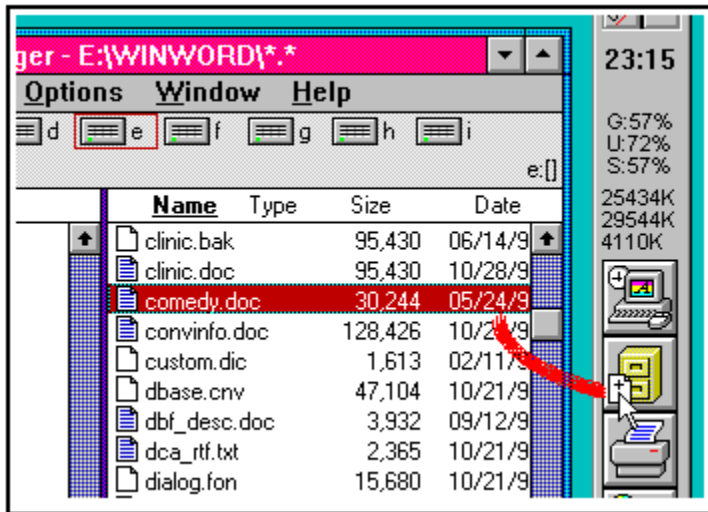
ger - E:\WINWORD\*.*

Options Window Help

d e f g h i

e:[]

Name Type Size Date

| | | |
|---|---|---|
| clinic.bak | 95,430 | 06/14/9 |
| clinic.doc | 95,430 | 10/28/9 |
| comedy.doc | 30,244 | 05/24/9 |
| convinfo.doc | 128,426 | 10/2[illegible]9 |
| custom.dic | 1,613 | 02/11/9 |
| dbase.cnv | 47,104 | 10/21/9 |
| dbf_desc.doc | 3,932 | 09/12/9 |
| dca_rtf.txt | 2,365 | 10/21/9 |
| dialog.fon | 15,680 | 10/21/9 |

23:15

G:57%
U:72%
S:57%

25434K
29544K
4110K